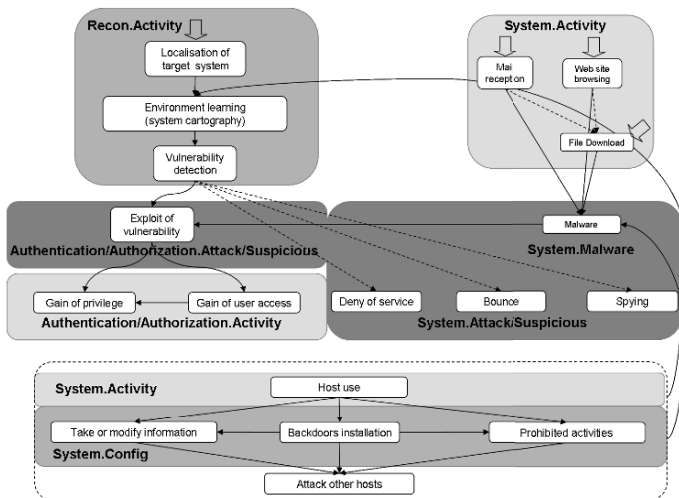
Recon.Activity

Localisation of target system

Environment learning (system cartography)

Vulnerability detection

System.Activity

Mai recepton

Web site browsing

File Download

Exploit of vulnerability

Authentication/Authorization.Attack/Suspicious

Malware

System.Malware

Gain of privilege

Gain of user access

Authentication/Authorization.Activity

Deny of service

Bounce

Spying

System.Attack/Suspicious

System.Activity

Host use

Take or modify information

Backdoors installation

Prohibited activities

System.Config

Attack other hosts